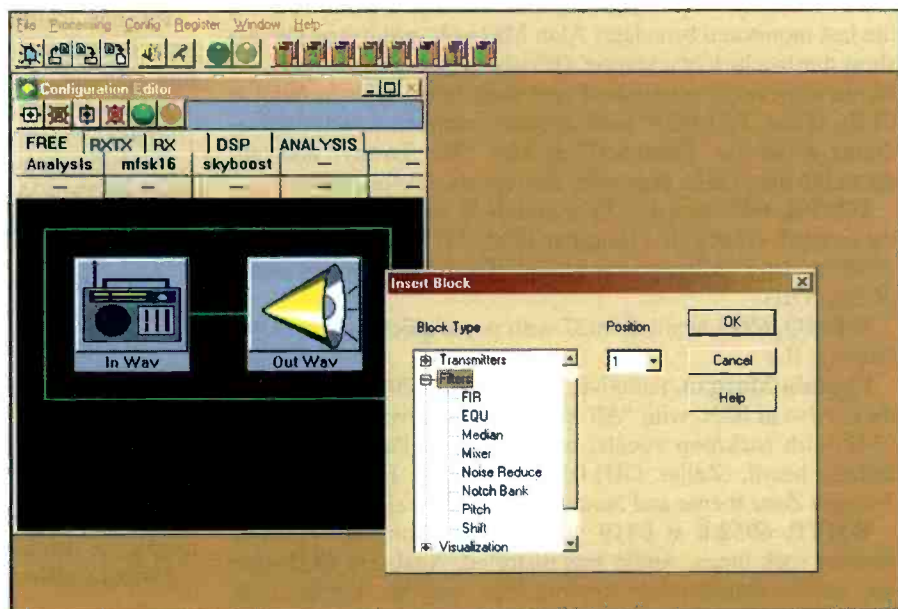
File Processing Config Register Window Help

Configuration Editor

FREE | RXTX | RX | | DSP | ANALYSIS

| Analysis | mfsk16 | skyboost | — | — |
|---|---|---|---|---|
| — | — | — | — | — |

In Wav

Out Wav

Insert Block

Block Type

Position

1

OK

Cancel

Help

Transmitters
Filters
FIR
EQU
Median
Mixer
Noise Reduce
Notch Bank
Pitch
Shift
Visualization